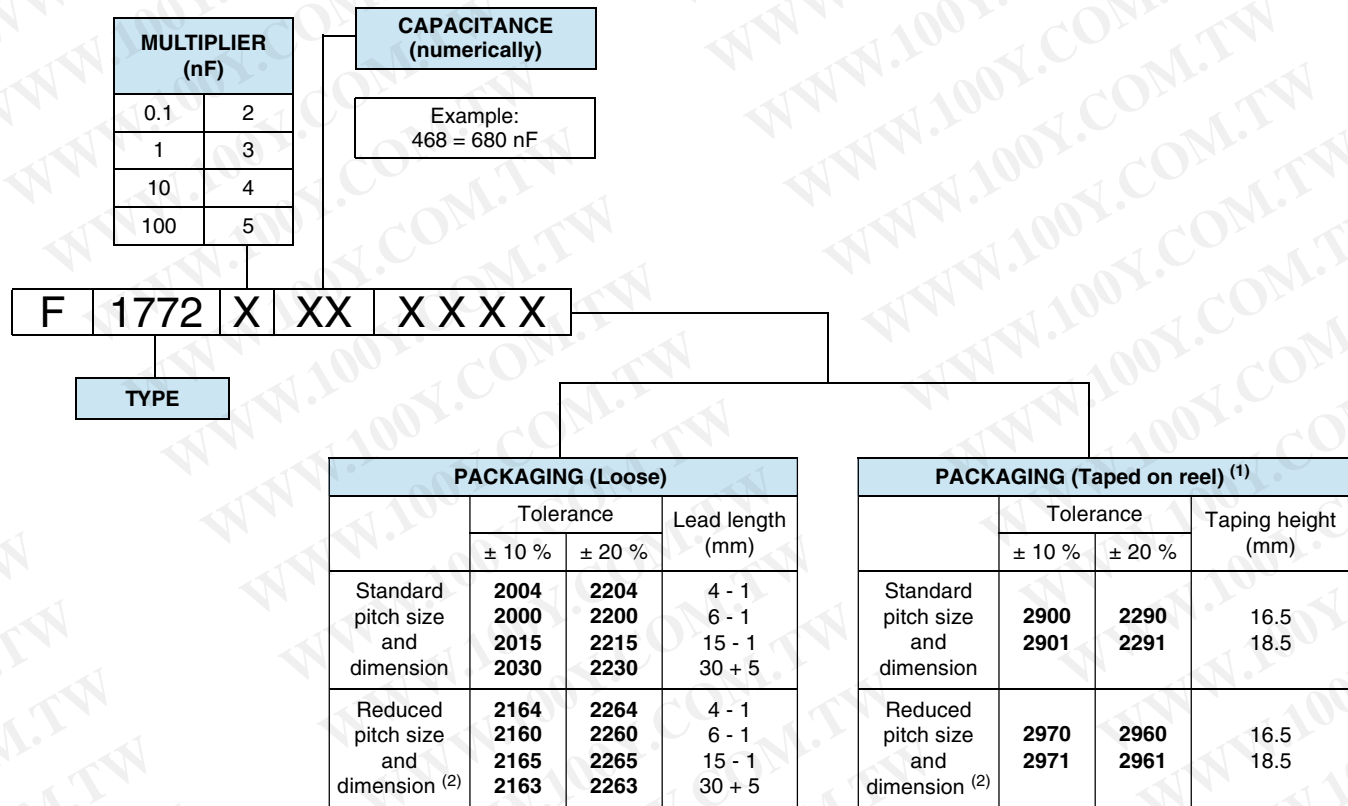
| MULTIPLIER (nF) | |
|---|---|
| 0.1 | 2 |
| 1 | 3 |
| 10 | 4 |
| 100 | 5 |

CAPACITANCE (numerically)

Example: 468 = 680 nF

F 1772 X XX X X X X

TYPE

| PACKAGING (Loose) | | | |
|---|---|---|---|
| | Tolerance | | Lead length (mm) |
| | ± 10 % | ± 20 % | |
| Standard pitch size and dimension | **2004** **2000** **2015** **2030** | **2204** **2200** **2215** **2230** | 4 - 1 6 - 1 15 - 1 30 + 5 |
| Reduced pitch size and dimension $^{(2)}$ | **2164** **2160** **2165** **2163** | **2264** **2260** **2265** **2263** | 4 - 1 6 - 1 15 - 1 30 + 5 |

| PACKAGING (Taped on reel) $^{(1)}$ | | | |
|---|---|---|---|
| | Tolerance | | Taping height (mm) |
| | ± 10 % | ± 20 % | |
| Standard pitch size and dimension | **2900** **2901** | **2290** **2291** | 16.5 18.5 |
| Reduced pitch size and dimension $^{(2)}$ | **2970** **2971** | **2960** **2961** | 16.5 18.5 |

WWW.100Y.COM.TW